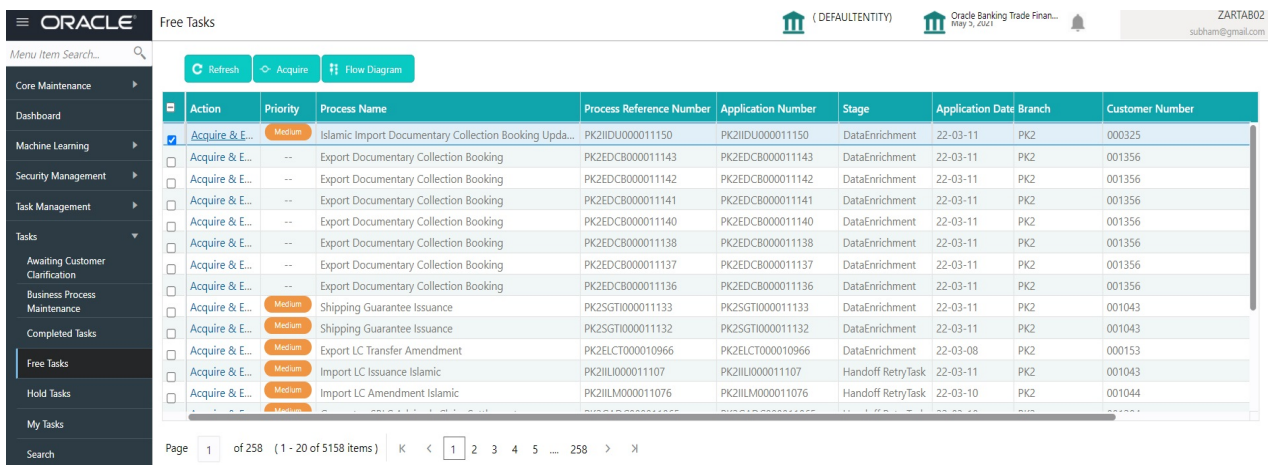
≡ ORACLE

Free Tasks

( DEFAULTENTITY)

Oracle Banking Trade Finan...
May 5, 2021

ZARTAB02
subham@gmail.com

Menu Item Search...

Core Maintenance

Dashboard

Machine Learning

Security Management

Task Management

Tasks

Awaiting Customer Clarification

Business Process Maintenance

Completed Tasks

Free Tasks

Hold Tasks

My Tasks

Search

Refresh | Acquire | Flow Diagram

| | Action | Priority | Process Name | Process Reference Number | Application Number | Stage | Application Date | Branch | Customer Number |
|---|---|---|---|---|---|---|---|---|---|
| ☑ | Acquire & E... | Medium | Islamic Import Documentary Collection Booking Upda... | PK2IIDU000011150 | PK2IIDU000011150 | DataEnrichment | 22-03-11 | PK2 | 000325 |
| ☐ | Acquire & E... | -- | Export Documentary Collection Booking | PK2EDCB000011143 | PK2EDCB000011143 | DataEnrichment | 22-03-11 | PK2 | 001356 |
| ☐ | Acquire & E... | -- | Export Documentary Collection Booking | PK2EDCB000011142 | PK2EDCB000011142 | DataEnrichment | 22-03-11 | PK2 | 001356 |
| ☐ | Acquire & E... | -- | Export Documentary Collection Booking | PK2EDCB000011141 | PK2EDCB000011141 | DataEnrichment | 22-03-11 | PK2 | 001356 |
| ☐ | Acquire & E... | -- | Export Documentary Collection Booking | PK2EDCB000011140 | PK2EDCB000011140 | DataEnrichment | 22-03-11 | PK2 | 001356 |
| ☐ | Acquire & E... | -- | Export Documentary Collection Booking | PK2EDCB000011138 | PK2EDCB000011138 | DataEnrichment | 22-03-11 | PK2 | 001356 |
| ☐ | Acquire & E... | -- | Export Documentary Collection Booking | PK2EDCB000011137 | PK2EDCB000011137 | DataEnrichment | 22-03-11 | PK2 | 001356 |
| ☐ | Acquire & E... | -- | Export Documentary Collection Booking | PK2EDCB000011136 | PK2EDCB000011136 | DataEnrichment | 22-03-11 | PK2 | 001356 |
| ☐ | Acquire & E... | Medium | Shipping Guarantee Issuance | PK2SGTI000011133 | PK2SGTI000011133 | DataEnrichment | 22-03-11 | PK2 | 001043 |
| ☐ | Acquire & E... | Medium | Shipping Guarantee Issuance | PK2SGTI000011132 | PK2SGTI000011132 | DataEnrichment | 22-03-11 | PK2 | 001043 |
| ☐ | Acquire & E... | Medium | Export LC Transfer Amendment | PK2ELCT000010966 | PK2ELCT000010966 | DataEnrichment | 22-03-08 | PK2 | 000153 |
| ☐ | Acquire & E... | Medium | Import LC Issuance Islamic | PK2IILI000011107 | PK2IILI000011107 | Handoff RetryTask | 22-03-11 | PK2 | 001043 |
| ☐ | Acquire & E... | Medium | Import LC Amendment Islamic | PK2IILM000011076 | PK2IILM000011076 | Handoff RetryTask | 22-03-10 | PK2 | 001044 |

Page 1 of 258 ( 1 - 20 of 5158 items ) K < 1 2 3 4 5 ... 258 > >I